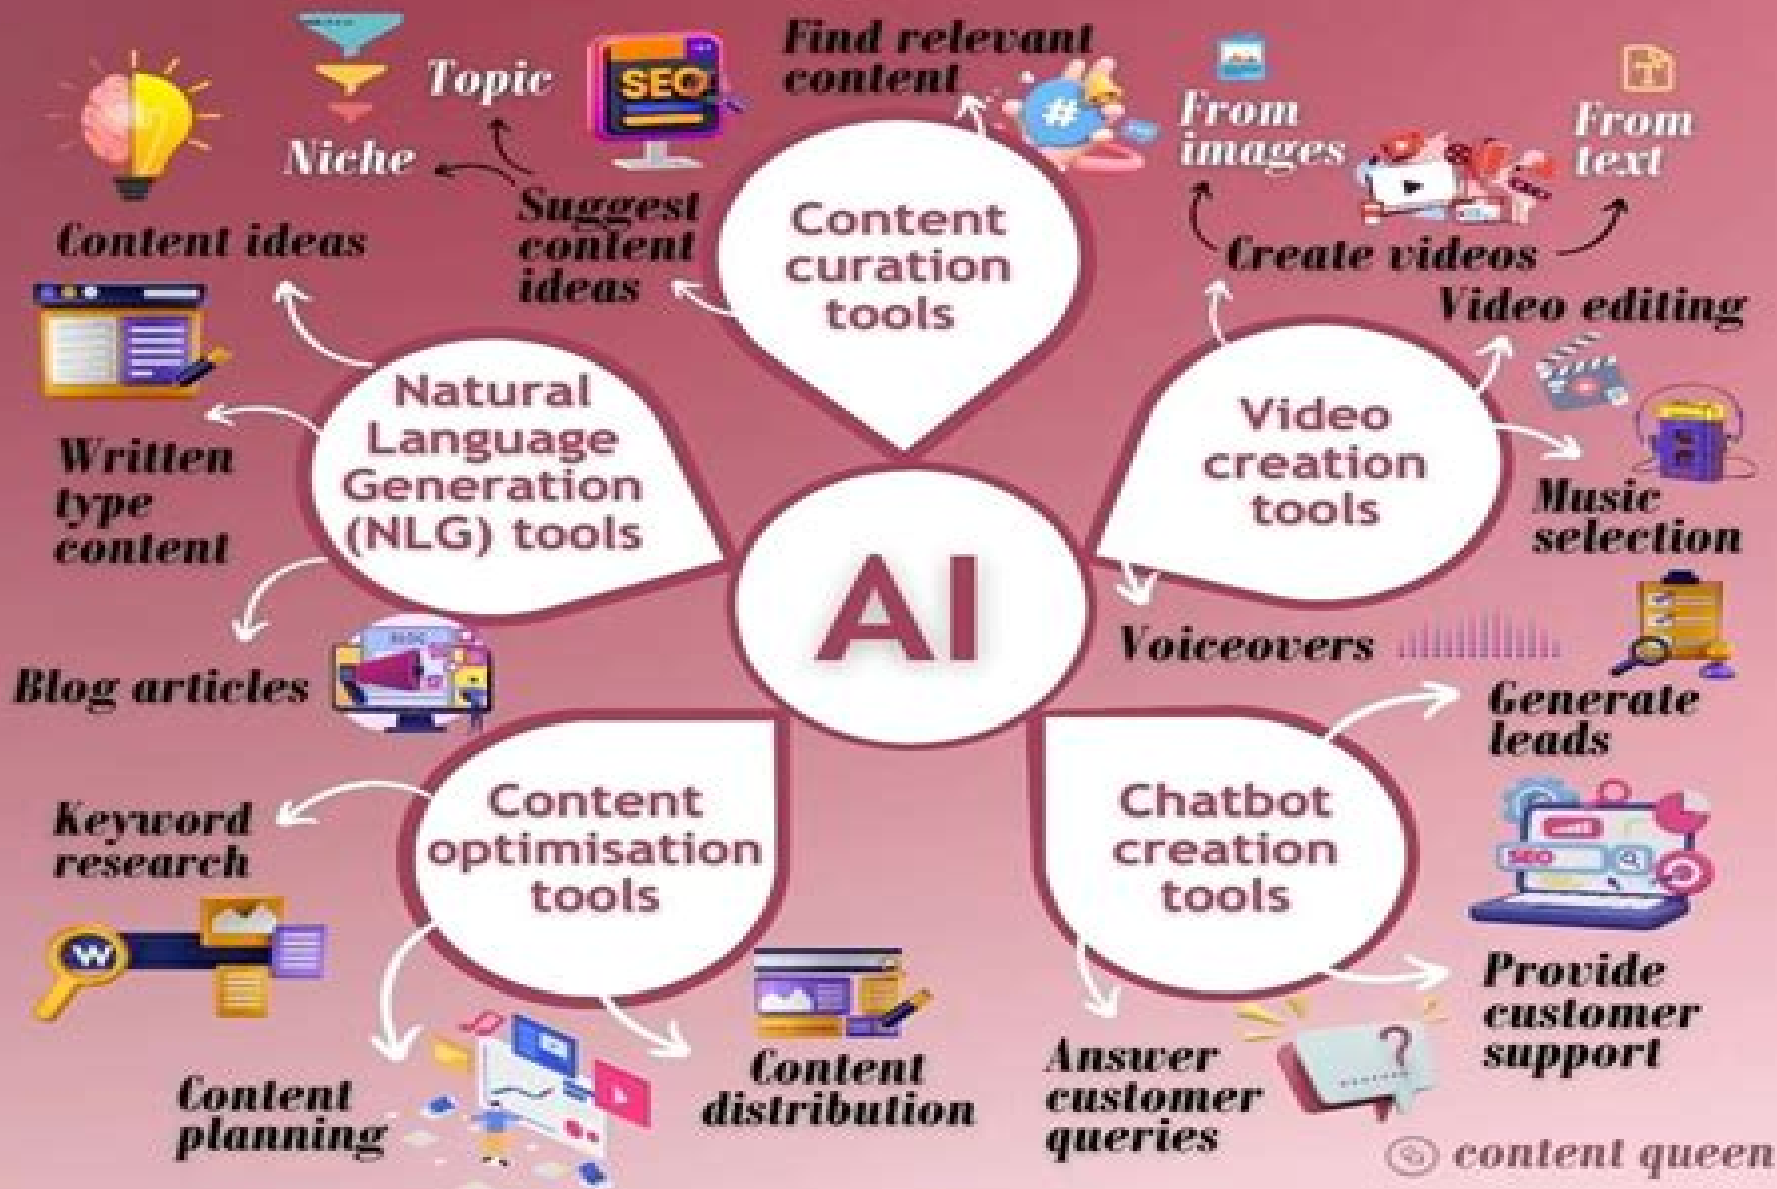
AI

Content curation tools

Find relevant content

Suggest content ideas

Topic

Niche

SEO

Natural Language Generation (NLG) tools

Content ideas

Written type content

Blog articles

Video creation tools

Create videos

From images

From text

Video editing

Music selection

Voiceovers

Content optimisation tools

Keyword research

Content planning

Content distribution

Chatbot creation tools

Generate leads

Provide customer support

Answer customer queries

© content queen